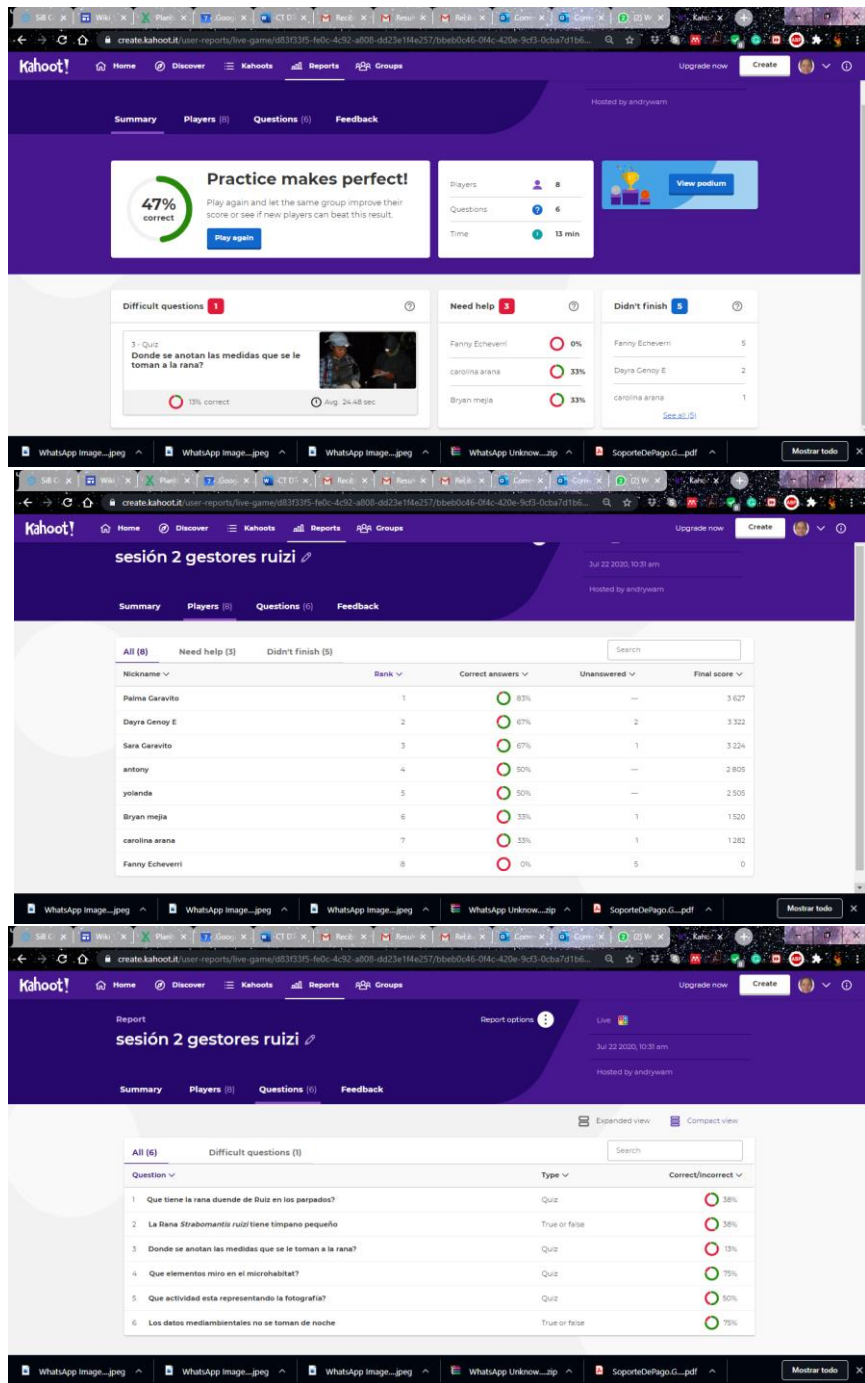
SiB C × | Wiki × | Plani × | Goog × | CT D × | Recib × | Resum × | Rebli × | Com × | Com × | (2) W × | Kaho ×

create.kahoot.it/user-reports/live-game/d83f33f5-fe0c-4c92-a808-dd23e1f4e257/bbeb0c46-0f4c-420e-9cf3-0cba7d1b6...

Kahoot! Home Discover Kahoots Reports Groups Upgrade now Create

Hosted by andrywam

Summary Players (8) Questions (6) Feedback

47% correct

Practice makes perfect!

Play again and let the same group improve their score or see if new players can beat this result.

Play again

Players 8
Questions 6
Time 13 min

View podium

Difficult questions 1

3 - Quiz
Donde se anotan las medidas que se le toman a la rana?

13% correct
Avg. 24.48 sec

Need help 3

Fanny Echeverri 0%
carolina arana 33%
Bryan mejia 33%

Didn't finish 5

Fanny Echeverri 5
Dayra Genoy E 2
carolina arana 1
See all (5)

WhatsApp Image....jpeg WhatsApp Image....jpeg WhatsApp Image....jpeg WhatsApp Unknow....zip SoporteDePago.G....pdf Mostrar todo

SiB C × | Wiki × | Plani × | Goog × | CT D × | Recib × | Resum × | Rebli × | Com × | Com × | (2) W × | Kaho ×

create.kahoot.it/user-reports/live-game/d83f33f5-fe0c-4c92-a808-dd23e1f4e257/bbeb0c46-0f4c-420e-9cf3-0cba7d1b6...

Kahoot! Home Discover Kahoots Reports Groups Upgrade now Create

sesión 2 gestores ruizi

Jul 22 2020, 10:31 am

Hosted by andrywam

Summary Players (8) Questions (6) Feedback

All (8) Need help (3) Didn't finish (5) Search

| Nickname | Rank | Correct answers | Unanswered | Final score |
|---|---|---|---|---|
| Palma Garavito | 1 | 83% | — | 3 627 |
| Dayra Genoy E | 2 | 67% | 2 | 3 322 |
| Sara Garavito | 3 | 67% | 1 | 3 224 |
| antony | 4 | 50% | — | 2 805 |
| yolanda | 5 | 50% | — | 2 505 |
| Bryan mejia | 6 | 33% | 1 | 1 520 |
| carolina arana | 7 | 33% | 1 | 1 282 |
| Fanny Echeverri | 8 | 0% | 5 | 0 |

WhatsApp Image....jpeg WhatsApp Image....jpeg WhatsApp Image....jpeg WhatsApp Unknow....zip SoporteDePago.G....pdf Mostrar todo

SiB C × | Wiki × | Plani × | Goog × | CT D × | Recib × | Resum × | Rebli × | Com × | Com × | (2) W × | Kaho ×

create.kahoot.it/user-reports/live-game/d83f33f5-fe0c-4c92-a808-dd23e1f4e257/bbeb0c46-0f4c-420e-9cf3-0cba7d1b6...

Kahoot! Home Discover Kahoots Reports Groups Upgrade now Create

Report
sesión 2 gestores ruizi

Report options

Live

Jul 22 2020, 10:31 am

Hosted by andrywam

Summary Players (8) Questions (6) Feedback

Expanded view Compact view

All (6) Difficult questions (1) Search

| Question | Type | Correct/incorrect |
|---|---|---|
| 1 Que tiene la rana duende de Ruiz en los parpados? | Quiz | 38% |
| 2 La Rana *Strabomantis ruizi* tiene timpano pequeño | True or false | 38% |
| 3 Donde se anotan las medidas que se le toman a la rana? | Quiz | 13% |
| 4 Que elementos miro en el microhabitat? | Quiz | 75% |
| 5 Que actividad esta representando la fotografia? | Quiz | 50% |
| 6 Los datos mediambientales no se toman de noche | True or false | 75% |

WhatsApp Image....jpeg WhatsApp Image....jpeg WhatsApp Image....jpeg WhatsApp Unknow....zip SoporteDePago.G....pdf Mostrar todo